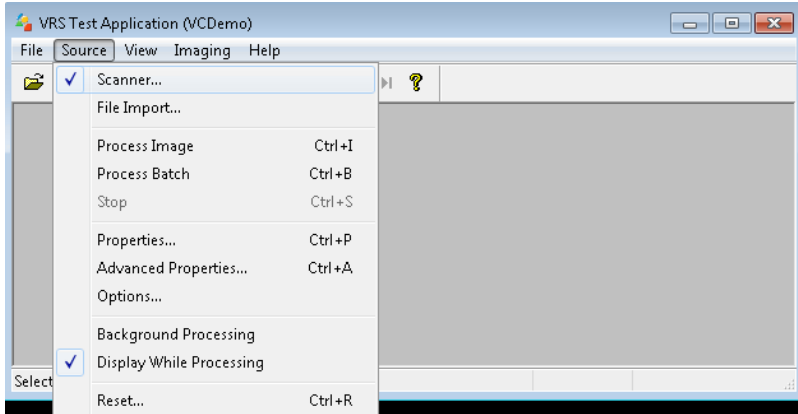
VRS Test Application (VCDemo)

File Source View Imaging Help

✓ Scanner...
File Import...
Process Image Ctrl+I
Process Batch Ctrl+B
Stop Ctrl+S
Properties... Ctrl+P
Advanced Properties... Ctrl+A
Options...
Background Processing
✓ Display While Processing
Reset... Ctrl+R

Select